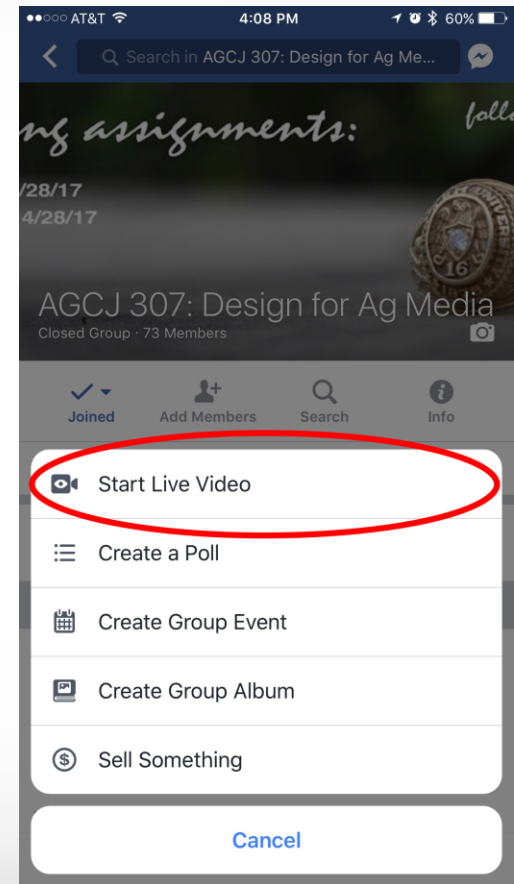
●●○○○ AT&T 4:08 PM 60%

Search in AGCJ 307: Design for Ag Me...

ng assignments:

foll

/28/17

4/28/17

16

AGCJ 307: Design for Ag Media

Closed Group · 73 Members

Joined

Add Members

Search

Info

Start Live Video

Create a Poll

Create Group Event

Create Group Album

Sell Something

Cancel